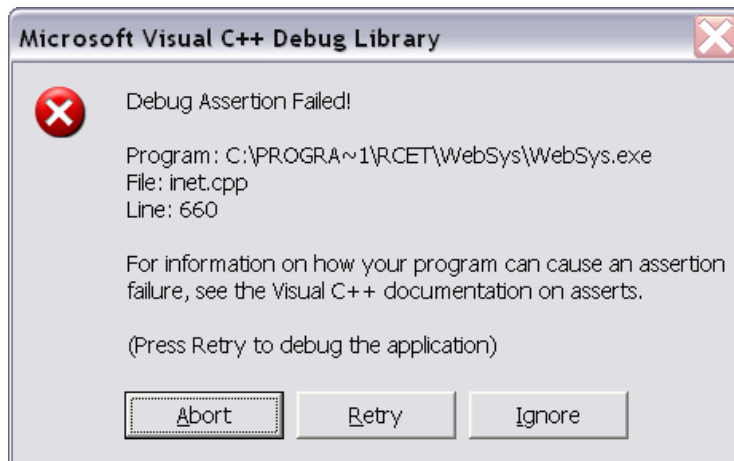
Microsoft Visual C++ Debug Library

Debug Assertion Failed!

Program: C:\PROGRA~1\RCET\WebSys\WebSys.exe
File: inet.cpp
Line: 660

For information on how your program can cause an assertion failure, see the Visual C++ documentation on asserts.

(Press Retry to debug the application)

Abort
Retry
Ignore